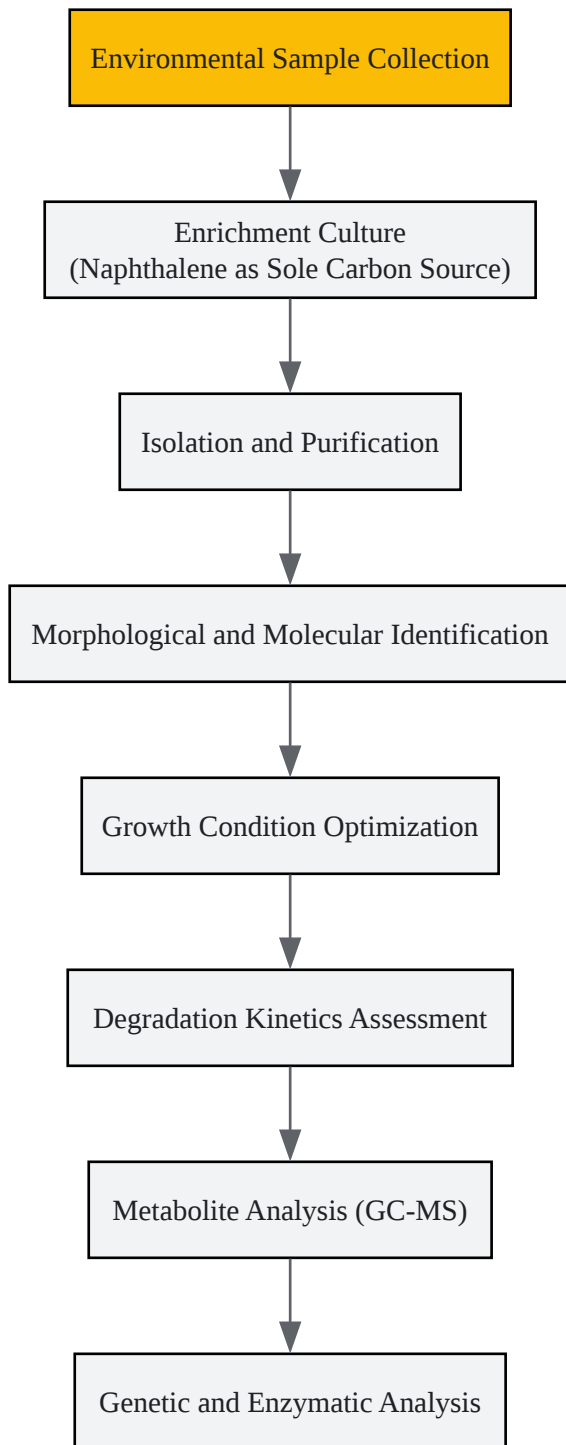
Environmental Sample Collection

Enrichment Culture
(Naphthalene as Sole Carbon Source)

Isolation and Purification

Morphological and Molecular Identification

Growth Condition Optimization

Degradation Kinetics Assessment

Metabolite Analysis (GC-MS)

Genetic and Enzymatic Analysis